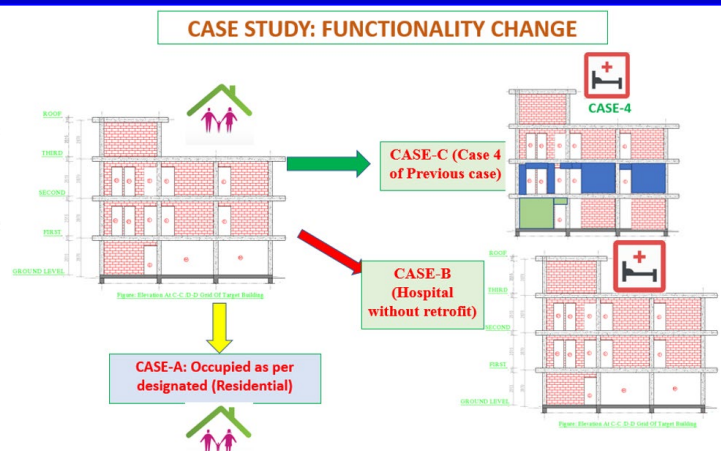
CASE STUDY: FUNCTIONALITY CHANGE

ROOF

THIRD

SECOND

FIRST

GROUND LEVEL

Figure: Elevation At C-C D-D Grid Of Target Building

CASE-4

CASE-C (Case 4 of Previous case)

CASE-B (Hospital without retrofit)

ROOF

THIRD

SECOND

FIRST

GROUND LEVEL

Figure: Elevation At C-C D-D Grid Of Target Building

CASE-A: Occupied as per designated (Residential)